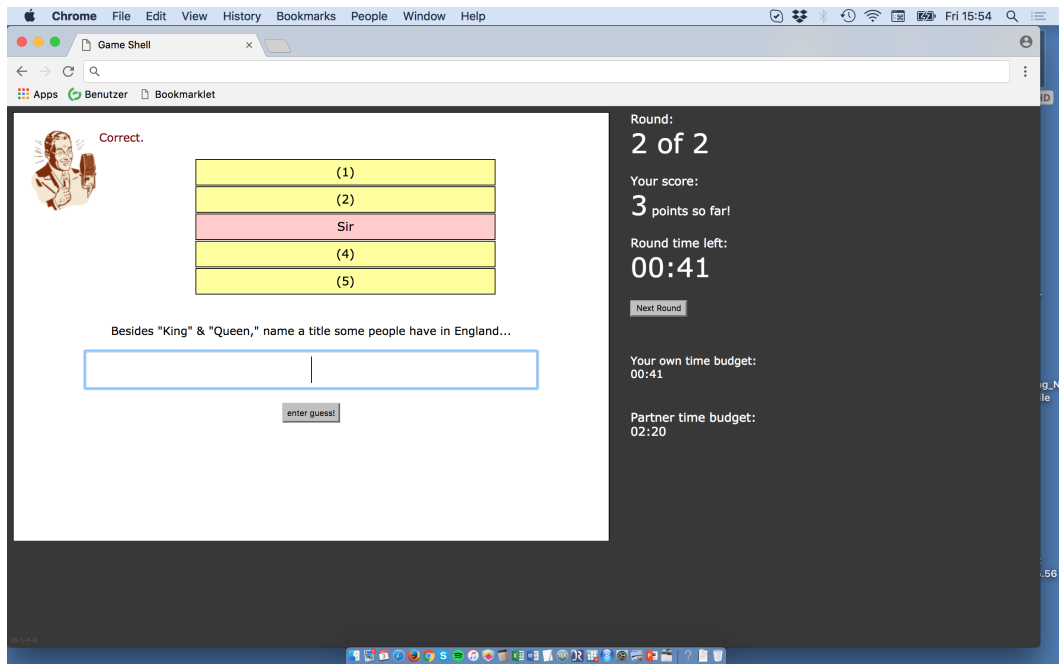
Chrome File Edit View History Bookmarks People Window Help

Fri 15:54

Game Shell

Apps Benutzer Bookmarklet

Correct.

(1)

(2)

Sir

(4)

(5)

Besides "King" & "Queen," name a title some people have in England...

enter guess!

Round:

2 of 2

Your score:

3 points so far!

Round time left:

00:41

Next Round

Your own time budget:
00:41

Partner time budget:
02:20